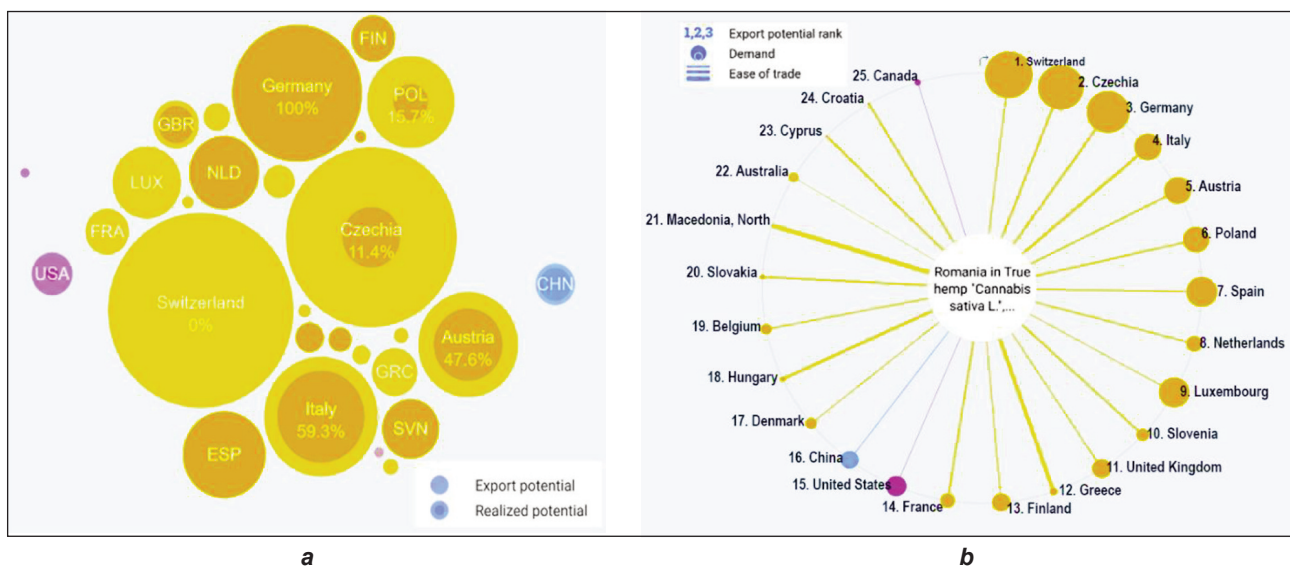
FIN
Germany
100%
POL
15.7%
GBR
NLD
LUX
FRA
USA
Czechia
11.4%
CHN
Switzerland
0%
Austria
47.6%
GRC
Italy
59.3%
SVN
ESP
Export potential
Realized potential

a

1,2,3 Export potential rank
Demand
Ease of trade
25. Canada
1. Switzerland
2. Czechia
3. Germany
4. Italy
5. Austria
6. Poland
7. Spain
8. Netherlands
9. Luxembourg
10. Slovenia
11. United Kingdom
12. Greece
13. Finland
14. France
15. United States
16. China
17. Denmark
18. Hungary
19. Belgium
20. Slovakia
21. Macedonia, North
22. Australia
23. Cyprus
24. Croatia
Romania in True hemp "Cannabis sativa L.",...

b